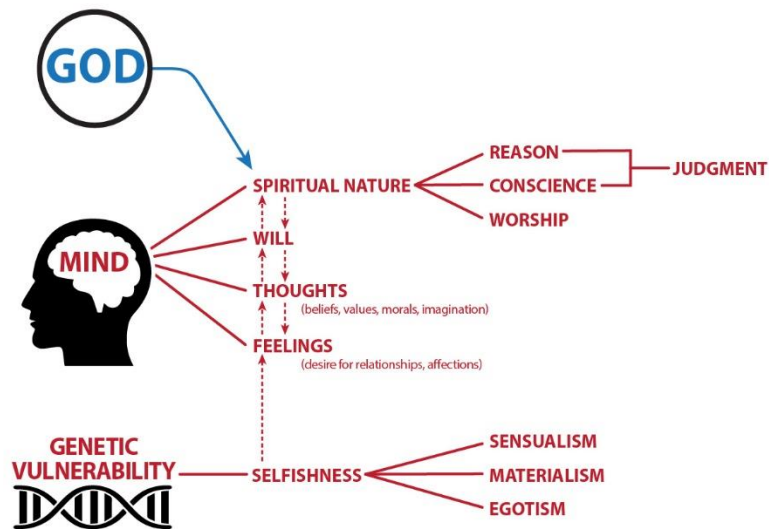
GOD

SPIRITUAL NATURE

REASON

CONSCIENCE

JUDGMENT

WORSHIP

MIND

WILL

THOUGHTS
(beliefs, values, morals, imagination)

FEELINGS
(desire for relationships, affections)

GENETIC VULNERABILITY

SELFISHNESS

SENSUALISM

MATERIALISM

EGOTISM